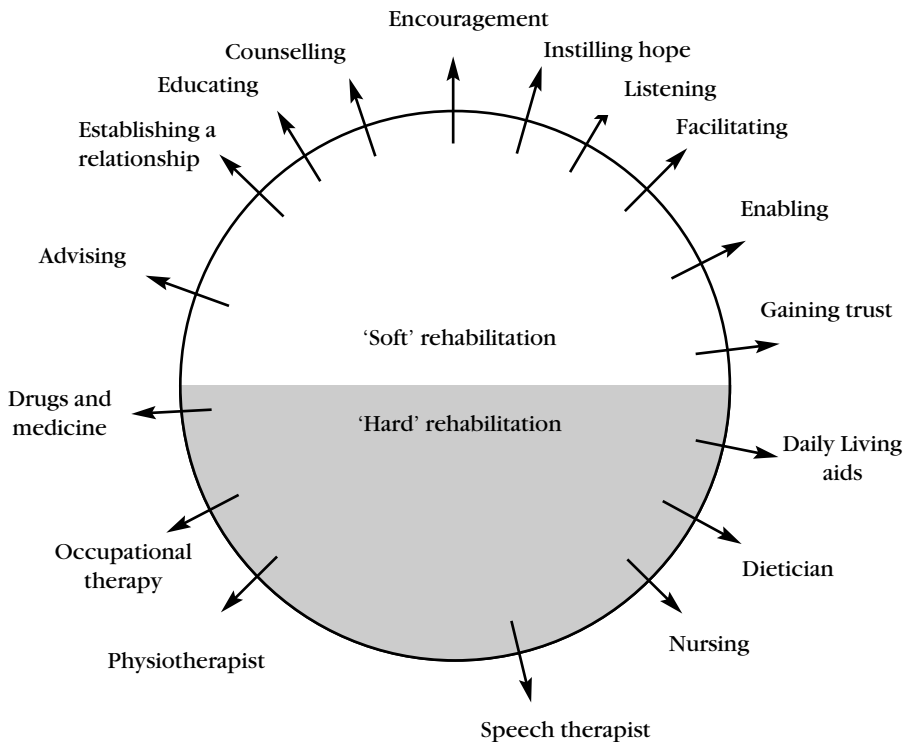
Encouragement

Instilling hope

Listening

Facilitating

Enabling

Gaining trust

Counselling

Educating

Establishing a relationship

Advising

'Soft' rehabilitation

'Hard' rehabilitation

Drugs and medicine

Daily Living aids

Occupational therapy

Dietician

Physiotherapist

Nursing

Speech therapist